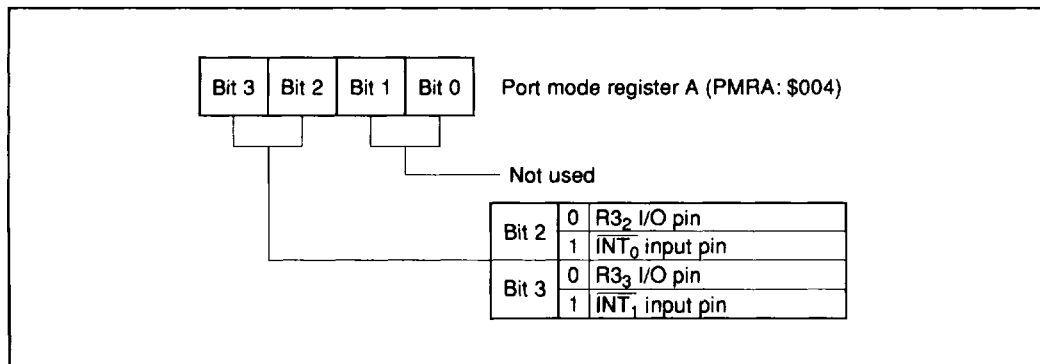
| Bit 3 | Bit 2 | Bit 1 | Bit 0 |
|---|---|---|---|

Port mode register A (PMRA: \$004)

Not used

| | | |
|---|---|---|
| Bit 2 | 0 | $R3_2$ I/O pin |
| | 1 | $\overline{INT_0}$ input pin |
| Bit 3 | 0 | $R3_3$ I/O pin |
| | 1 | $\overline{INT_1}$ input pin |